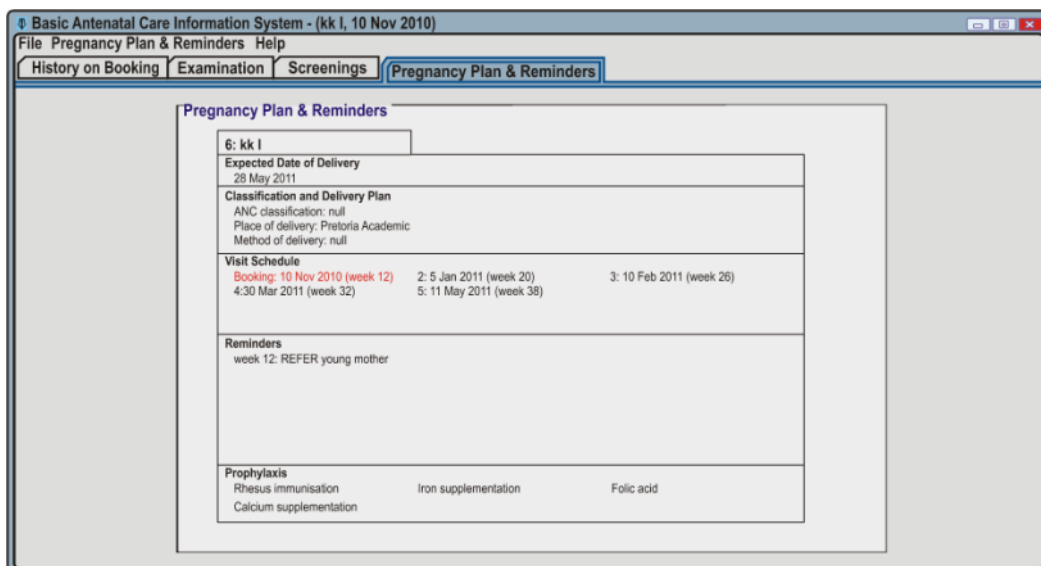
Basic Antenatal Care Information System - (kk l, 10 Nov 2010)

File Pregnancy Plan & Reminders Help

History on Booking Examination Screenings Pregnancy Plan & Reminders

Pregnancy Plan & Reminders

6: kk l

Expected Date of Delivery
28 May 2011

Classification and Delivery Plan
ANC classification: null
Place of delivery: Pretoria Academic
Method of delivery: null

Visit Schedule
Booking: 10 Nov 2010 (week 12) 2: 5 Jan 2011 (week 20) 3: 10 Feb 2011 (week 26)
4:30 Mar 2011 (week 32) 5: 11 May 2011 (week 38)

Reminders
week 12: REFER young mother

Prophylaxis
Rhesus immunisation Iron supplementation Folic acid
Calcium supplementation